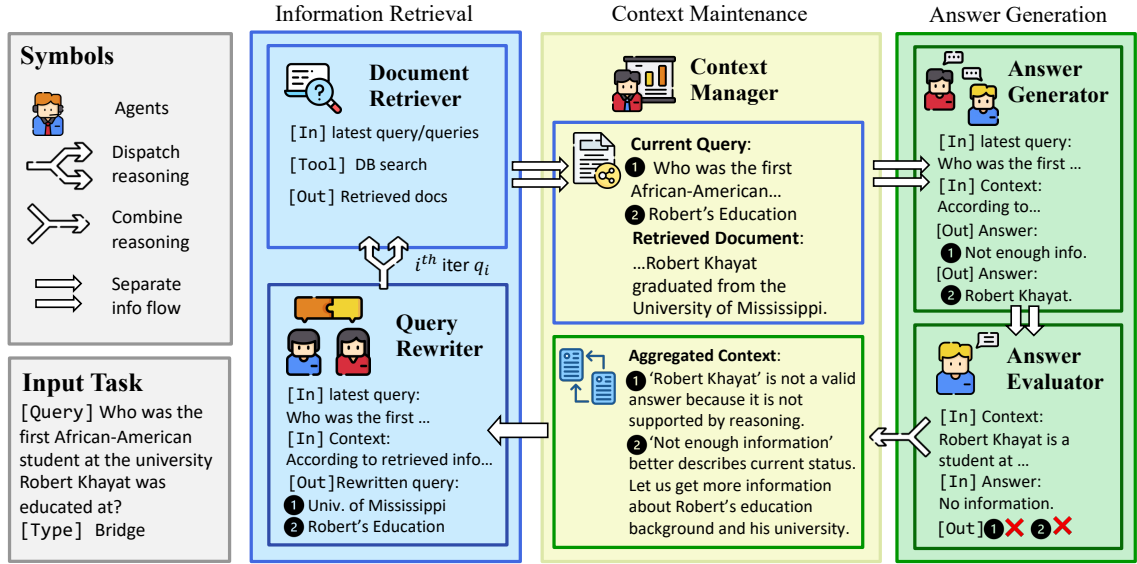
Symbols

Agents

Dispatch reasoning

Combine reasoning

Separate info flow

Input Task
[Query] Who was the first African-American student at the university Robert Khayat was educated at?
[Type] Bridge

Information Retrieval

Document Retriever
[In] latest query/queries
[Tool] DB search
[Out] Retrieved docs

$i^{th}$ iter $q_i$

Query Rewriter
[In] latest query:
Who was the first …
[In] Context:
According to retrieved info…
[Out]Rewritten query:
❶ Univ. of Mississippi
❷ Robert's Education

Context Maintenance

Context Manager

Current Query:
❶ Who was the first African-American…
❷ Robert's Education
Retrieved Document:
…Robert Khayat graduated from the University of Mississippi.

Aggregated Context:
❶ 'Robert Khayat' is not a valid answer because it is not supported by reasoning.
❷ 'Not enough information' better describes current status. Let us get more information about Robert's education background and his university.

Answer Generation

Answer Generator
[In] latest query:
Who was the first …
[In] Context:
According to…
[Out] Answer:
❶ Not enough info.
[Out] Answer:
❷ Robert Khayat.

Answer Evaluator
[In] Context:
Robert Khayat is a student at …
[In] Answer:
No information.
[Out]❶✕ ❷✕